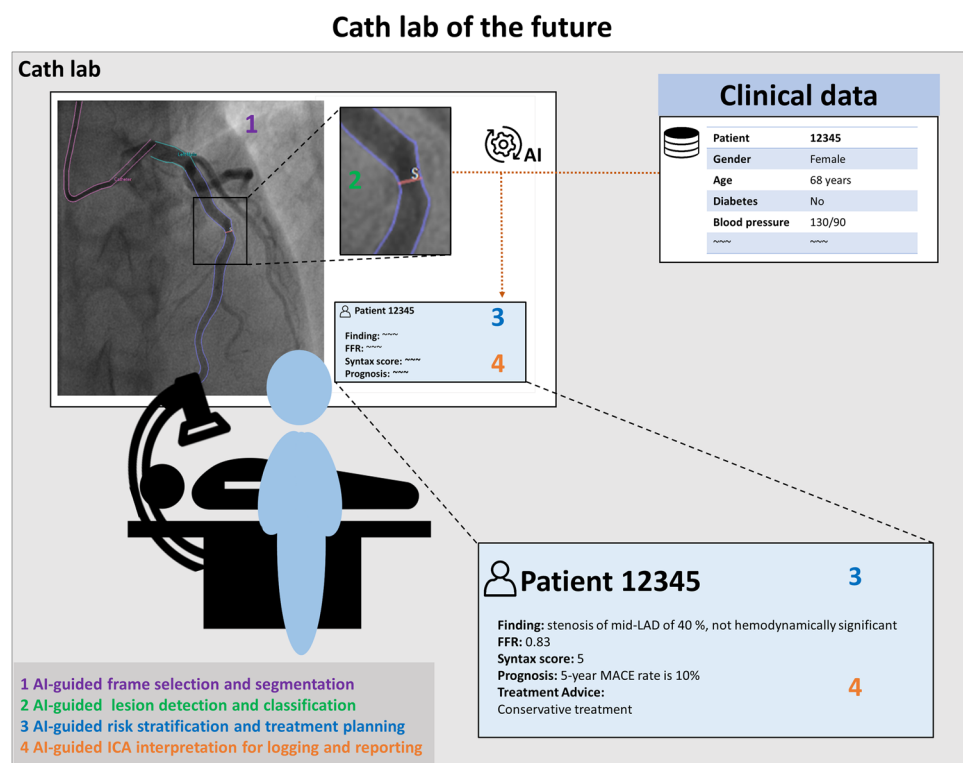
Cath lab of the future

Cath lab

1

2

S

AI

Clinical data

| Patient | 12345 |
|---|---|
| Gender | Female |
| Age | 68 years |
| Diabetes | No |
| Blood pressure | 130/90 |
| ~~~ | ~~~ |

Patient 12345
Finding: ~~~
FFR: ~~~
Syntax score: ~~~
Prognosis: ~~~

3

4

Patient 12345

3

Finding: stenosis of mid-LAD of 40 %, not hemodynamically significant
FFR: 0.83
Syntax score: 5
Prognosis: 5-year MACE rate is 10%
Treatment Advice:
Conservative treatment

4

1 AI-guided frame selection and segmentation
2 AI-guided lesion detection and classification
3 AI-guided risk stratification and treatment planning
4 AI-guided ICA interpretation for logging and reporting